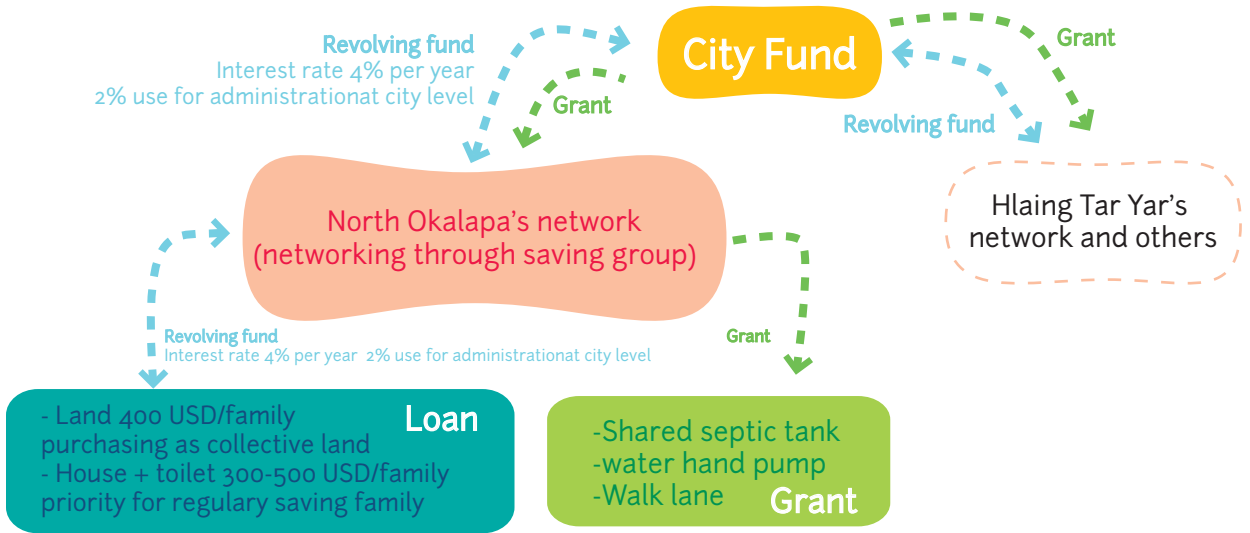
Revolving fund
Interest rate 4% per year
2% use for administrationat city level

City Fund

Grant

Grant

Revolving fund

North Okalapa's network
(networking through saving group)

Hlaing Tar Yar's network and others

Revolving fund
Interest rate 4% per year 2% use for administrationat city level

Grant

- Land 400 USD/family purchasing as collective land
- House + toilet 300-500 USD/family priority for regulary saving family

Loan

-Shared septic tank
-water hand pump
-Walk lane

Grant